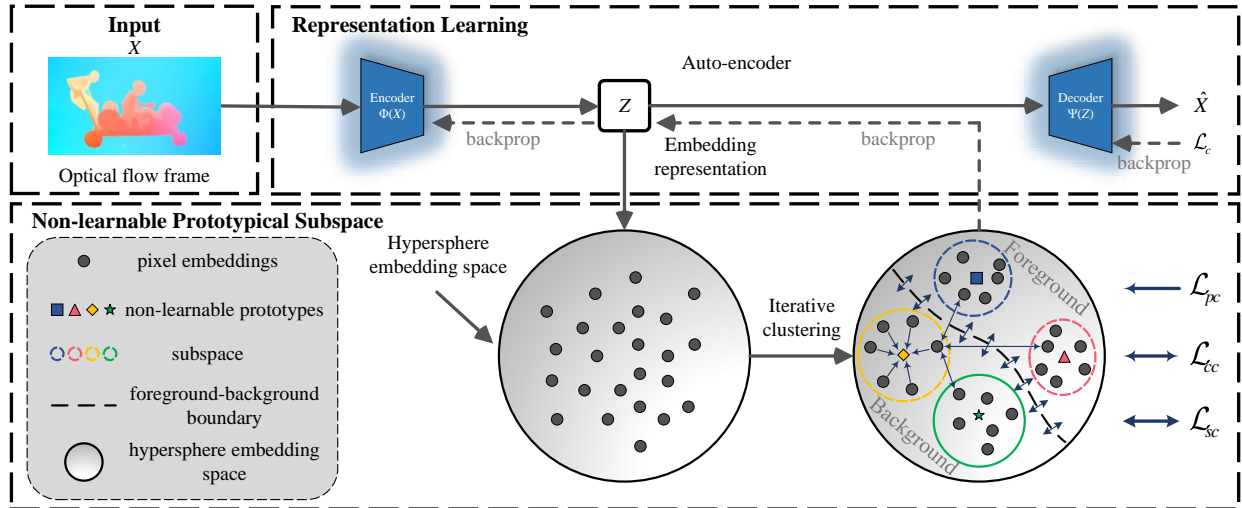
Input
$X$
Optical flow frame

Representation Learning
Auto-encoder
Encoder
$\Phi(X)$
$Z$
Decoder
$\Psi(Z)$
$\hat{X}$
backprop
Embedding representation
backprop
$\mathcal{L}_c$
backprop

Non-learnable Prototypical Subspace
pixel embeddings
non-learnable prototypes
subspace
foreground-background boundary
hypersphere embedding space
Hypersphere embedding space
Iterative clustering
Foreground
Background
$\mathcal{L}_{pc}$
$\mathcal{L}_{cc}$
$\mathcal{L}_{sc}$